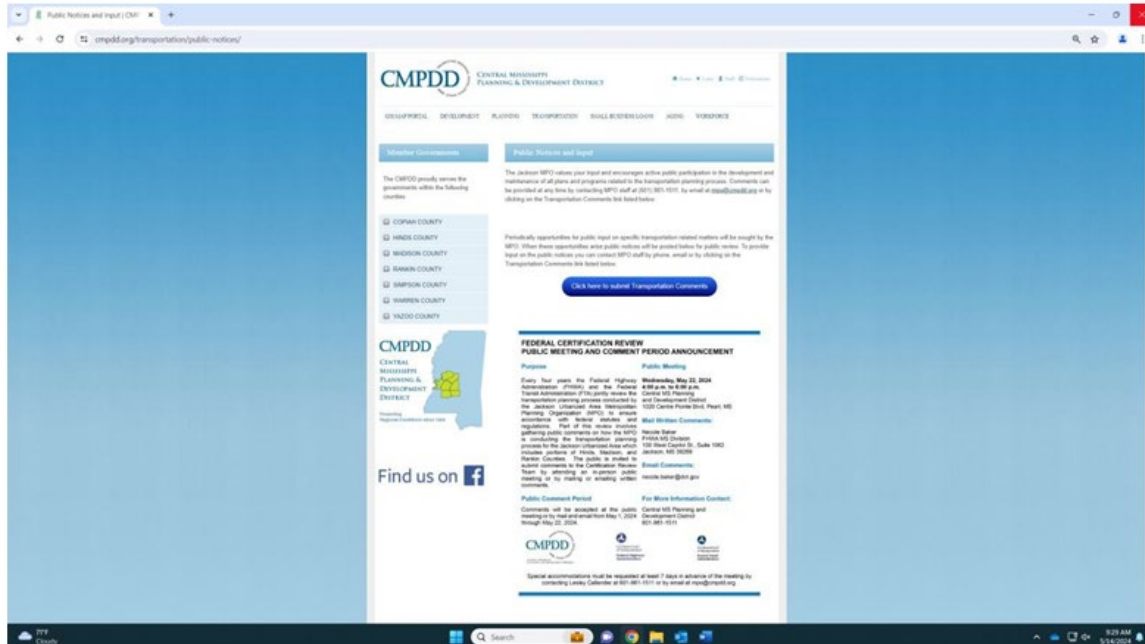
Public Notices and Input | CMI ×
cmpdd.org/transportation/public-notices/

CMPDD CENTRAL MISSISSIPPI PLANNING & DEVELOPMENT DISTRICT

GIS/MAP PORTAL DEVELOPMENT PLANNING TRANSPORTATION SMALL BUSINESS LOANS AGING WORKFORCE

Member Governments

The CMPDD proudly serves the governments within the following counties:

COPIAH COUNTY
HINDS COUNTY
MADISON COUNTY
RANKIN COUNTY
SIMPSON COUNTY
WARREN COUNTY
YAZOO COUNTY

CMPDD
CENTRAL MISSISSIPPI PLANNING & DEVELOPMENT DISTRICT

Find us on

Public Notices and Input

The Jackson MPO values your input and encourages active public participation in the development and maintenance of all plans and programs related to the transportation planning process. Comments can be provided at any time by contacting MPO staff at (601) 981-1511, by email at mpo@cmpdd.org or by clicking on the Transportation Comments link listed below.

Periodically opportunities for public input on specific transportation related matters will be sought by the MPO. When these opportunities arise public notices will be posted below for public review. To provide input on the public notices you can contact MPO staff by phone, email or by clicking on the Transportation Comments link listed below.

Click here to submit Transportation Comments

FEDERAL CERTIFICATION REVIEW
PUBLIC MEETING AND COMMENT PERIOD ANNOUNCEMENT

Purpose

Every four years the Federal Highway Administration (FHWA) and the Federal Transit Administration (FTA) jointly review the transportation planning process conducted by the Jackson Urbanized Area Metropolitan Planning Organization (MPO) to ensure accordance with federal statutes and regulations. Part of this review involves gathering public comments on how the MPO is conducting the transportation planning process for the Jackson Urbanized Area which includes portions of Hinds, Madison, and Rankin Counties. The public is invited to submit comments to the Certification Review Team by attending an in-person public meeting or by mailing or emailing written comments.

Public Meeting

Wednesday, May 22, 2024
4:00 p.m. to 6:00 p.m.
Central MS Planning and Development District
1020 Centre Pointe Blvd, Pearl, MS

Mail Written Comments:

Nicole Baker
FHWA MS Division
100 West Capitol St., Suite 1062
Jackson, MS 39269

Email Comments:

nicole.baker@dot.gov

Public Comment Period

Comments will be accepted at the public meeting or by mail and email from May 1, 2024 through May 22, 2024.

For More Information Contact:

Central MS Planning and Development District
601-981-1511

CMPDD

Special accommodations must be requested at least 7 days in advance of the meeting by contacting Lesley Callender at 601-981-1511 or by email at mpo@cmpdd.org

77°F Cloudy
Search
9:29 AM 5/14/2024